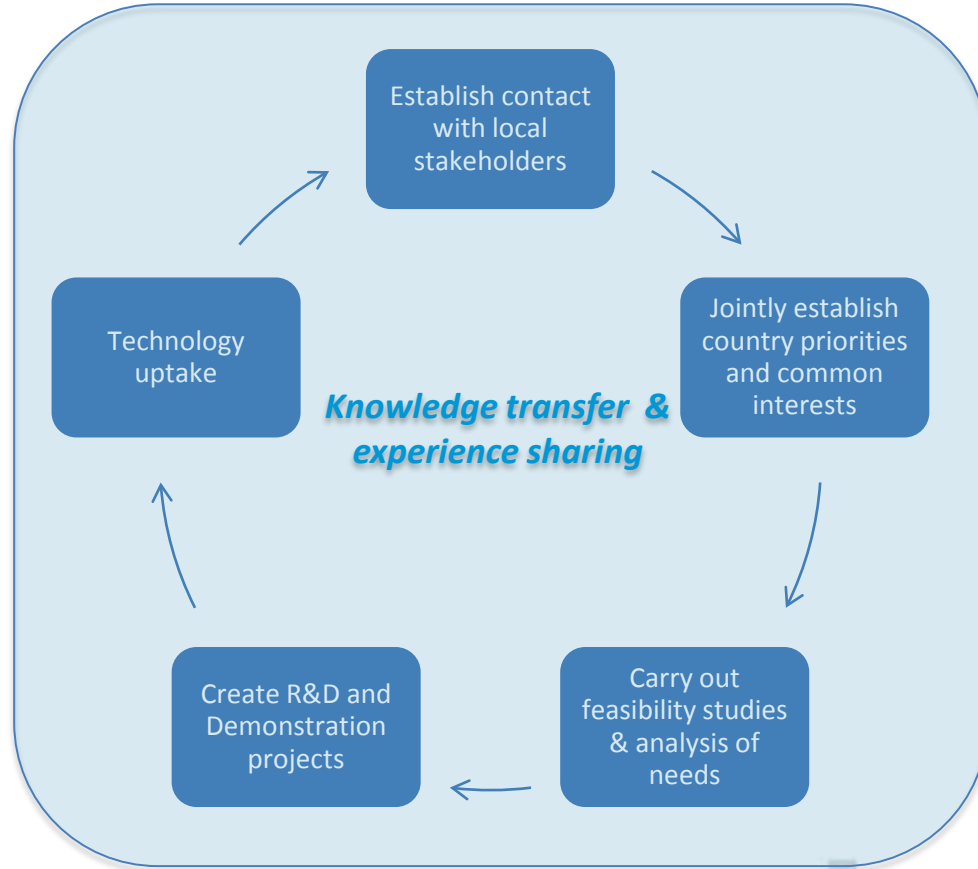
Establish contact with local stakeholders

Jointly establish country priorities and common interests

Carry out feasibility studies & analysis of needs

Create R&D and Demonstration projects

Technology uptake

Knowledge transfer & experience sharing